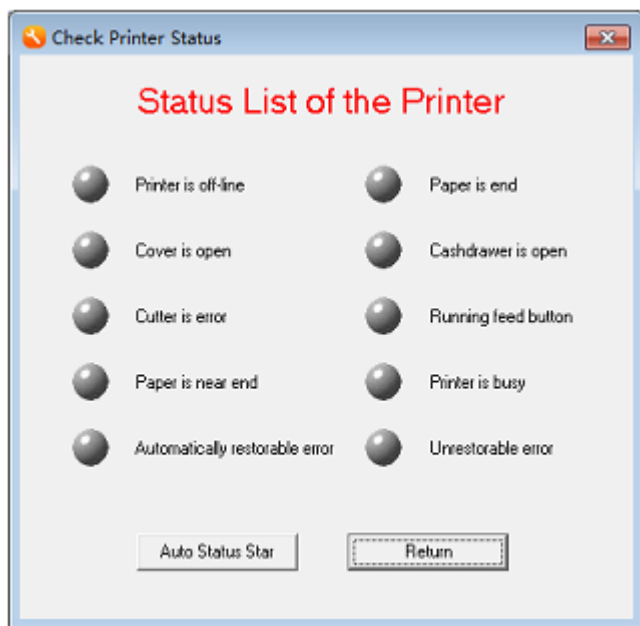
Check Printer Status

Status List of the Printer

Printer is off-line

Cover is open

Cutter is error

Paper is near end

Automatically restorable error

Paper is end

Cashdrawer is open

Running feed button

Printer is busy

Unrestorable error

Auto Status Star

Return